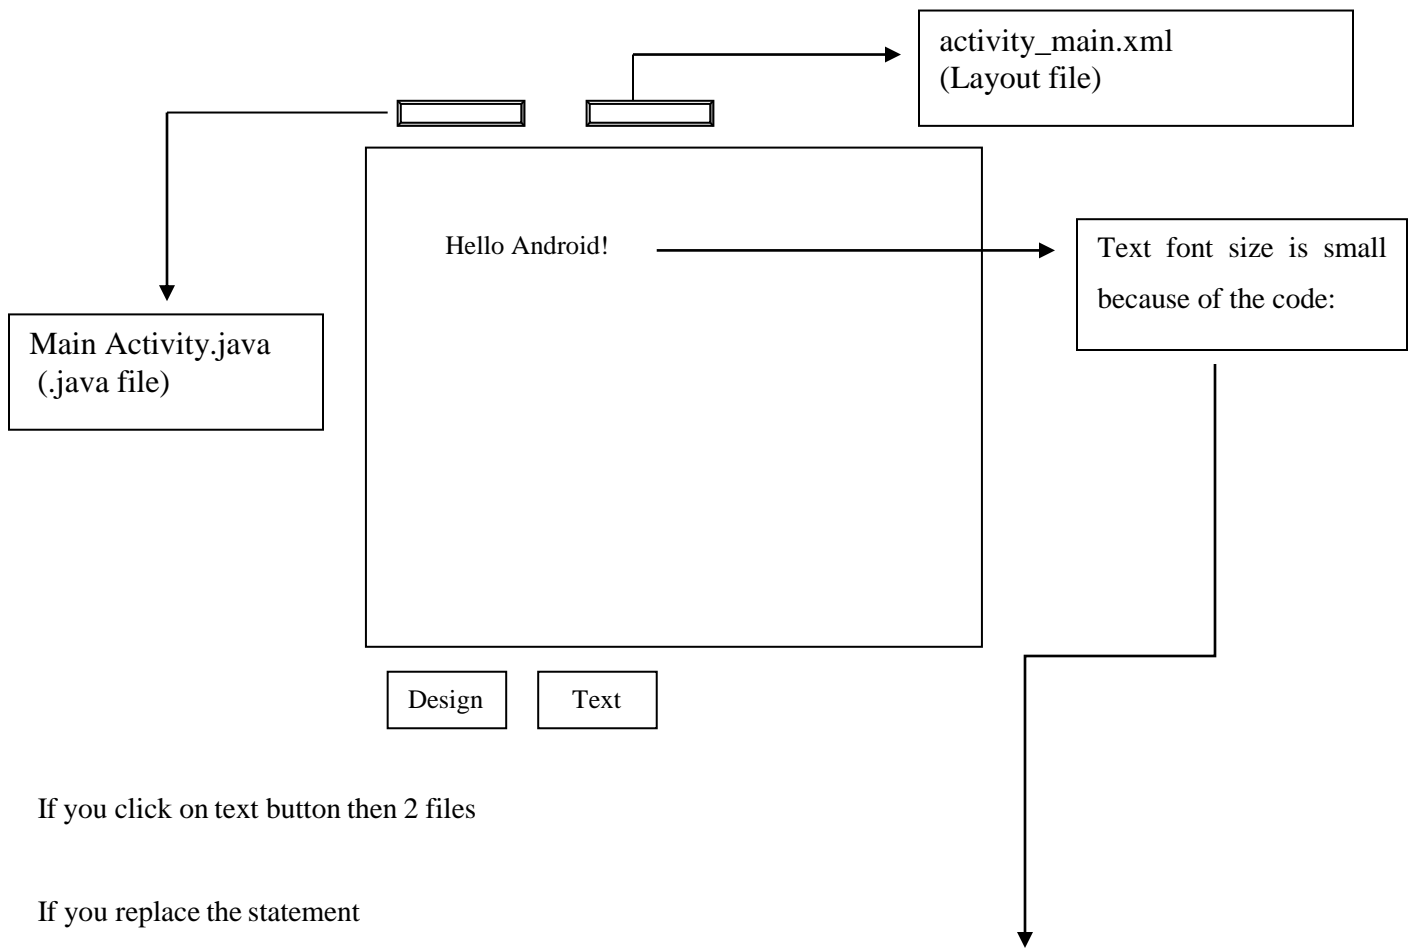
activity_main.xml
(Layout file)

Hello Android!

Text font size is small because of the code:

Main Activity.java
(.java file)

Design

Text

If you click on text button then 2 files

If you replace the statement